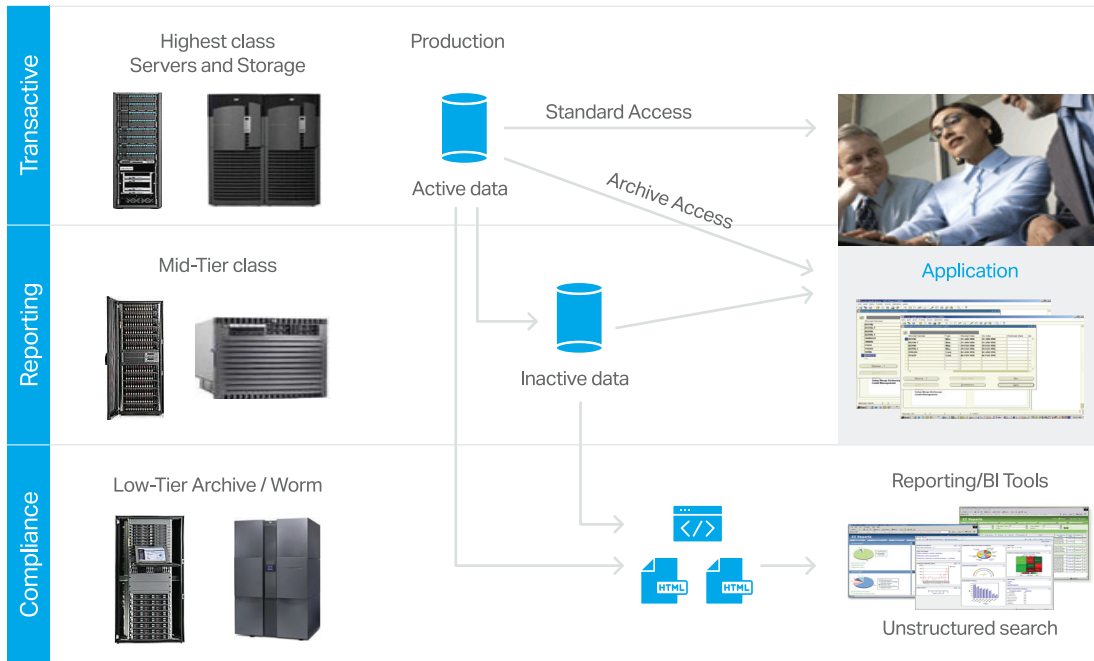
Transactive

Highest class Servers and Storage

Production

Standard Access

Active data

Archive Access

Application

Reporting

Mid-Tier class

Inactive data

Compliance

Low-Tier Archive / Worm

Reporting/BI Tools

HTML

HTML

Unstructured search